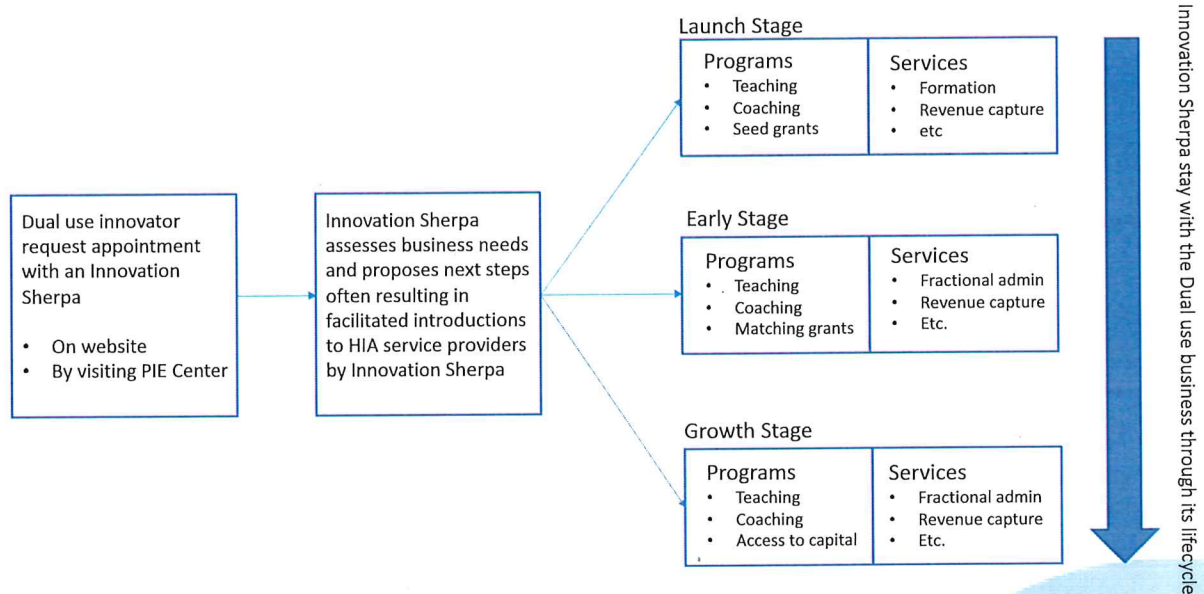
Dual use innovator request appointment with an Innovation Sherpa

- On website
- By visiting PIE Center

Innovation Sherpa assesses business needs and proposes next steps often resulting in facilitated introductions to HIA service providers by Innovation Sherpa

Launch Stage

Programs
- Teaching
- Coaching
- Seed grants

Services
- Formation
- Revenue capture
- etc

Early Stage

Programs
- Teaching
- Coaching
- Matching grants

Services
- Fractional admin
- Revenue capture
- Etc.

Growth Stage

Programs
- Teaching
- Coaching
- Access to capital

Services
- Fractional admin
- Revenue capture
- Etc.

Innovation Sherpa stay with the Dual use business through its lifecycle